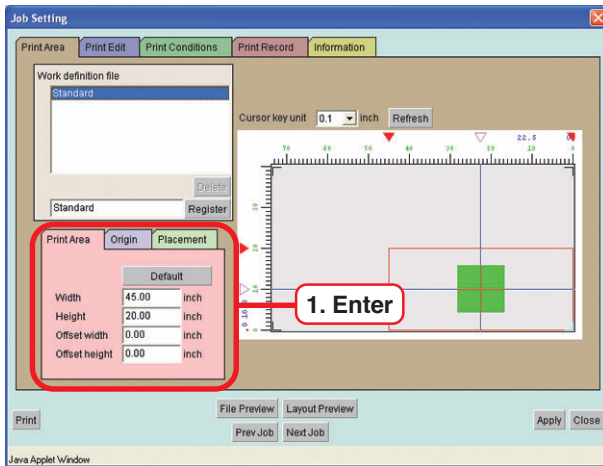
Job Setting

Print Area | Print Edit | Print Conditions | Print Record | Information

Work definition file

Standard

Delete

Standard | Register

Cursor key unit 0.1 inch Refresh

22.5

70 60 50 40 30 20 10 0

Print Area | Origin | Placement

Default

Width 45.00 inch

Height 20.00 inch

Offset width 0.00 inch

Offset height 0.00 inch

1. Enter

Print | File Preview | Layout Preview | Prev Job | Next Job | Apply | Close

Java Applet Window